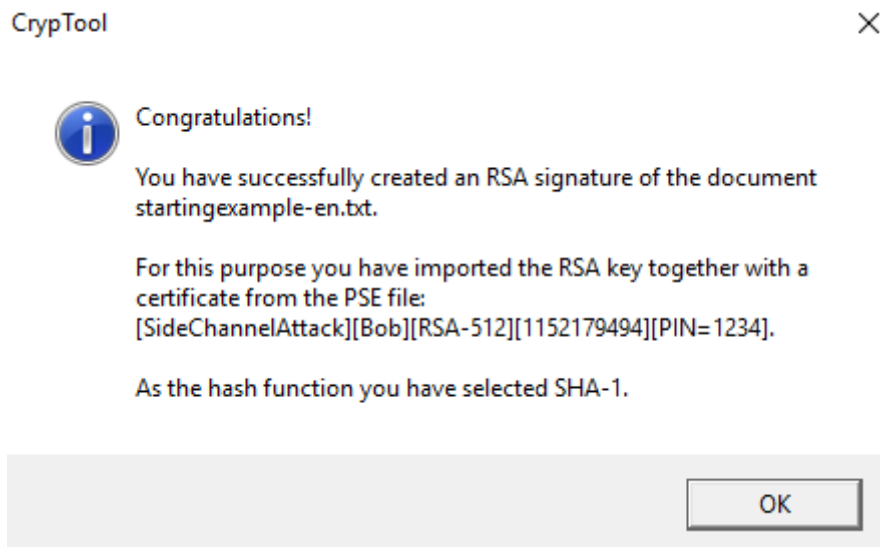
CrypTool

Congratulations!

You have successfully created an RSA signature of the document startingexample-en.txt.

For this purpose you have imported the RSA key together with a certificate from the PSE file: [SideChannelAttack][Bob][RSA-512][1152179494][PIN=1234].

As the hash function you have selected SHA-1.

OK